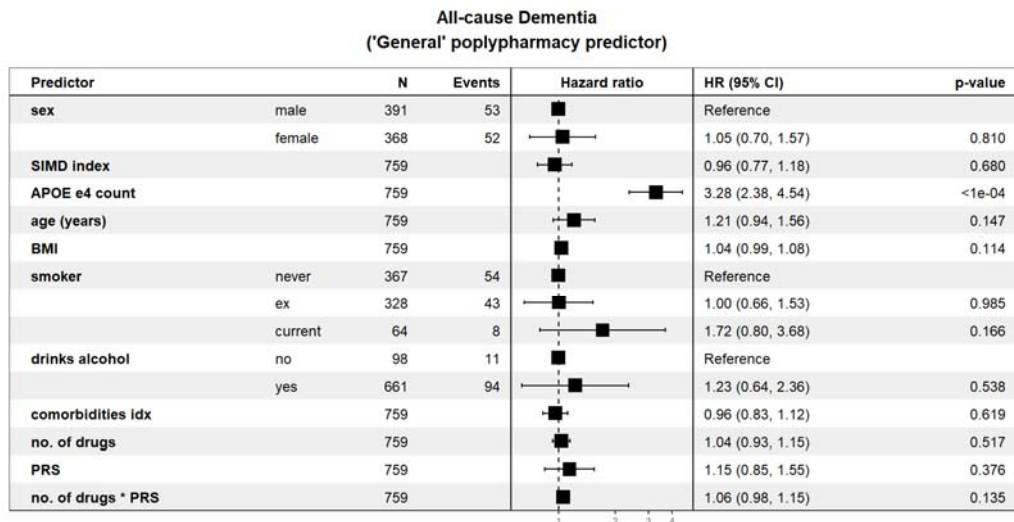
All-cause Dementia
('General' poplypharmacy predictor)

| Predictor | | N | Events | Hazard ratio | HR (95% CI) | p-value |
|---|---|---|---|---|---|---|
| sex | male | 391 | 53 | | Reference | |
| | female | 368 | 52 | | 1.05 (0.70, 1.57) | 0.810 |
| SIMD index | | 759 | | | 0.96 (0.77, 1.18) | 0.680 |
| APOE e4 count | | 759 | | | 3.28 (2.38, 4.54) | <1e-04 |
| age (years) | | 759 | | | 1.21 (0.94, 1.56) | 0.147 |
| BMI | | 759 | | | 1.04 (0.99, 1.08) | 0.114 |
| smoker | never | 367 | 54 | | Reference | |
| | ex | 328 | 43 | | 1.00 (0.66, 1.53) | 0.985 |
| | current | 64 | 8 | | 1.72 (0.80, 3.68) | 0.166 |
| drinks alcohol | no | 98 | 11 | | Reference | |
| | yes | 661 | 94 | | 1.23 (0.64, 2.36) | 0.538 |
| comorbidities idx | | 759 | | | 0.96 (0.83, 1.12) | 0.619 |
| no. of drugs | | 759 | | | 1.04 (0.93, 1.15) | 0.517 |
| PRS | | 759 | | | 1.15 (0.85, 1.55) | 0.376 |
| no. of drugs * PRS | | 759 | | | 1.06 (0.98, 1.15) | 0.135 |

1 2 3 4